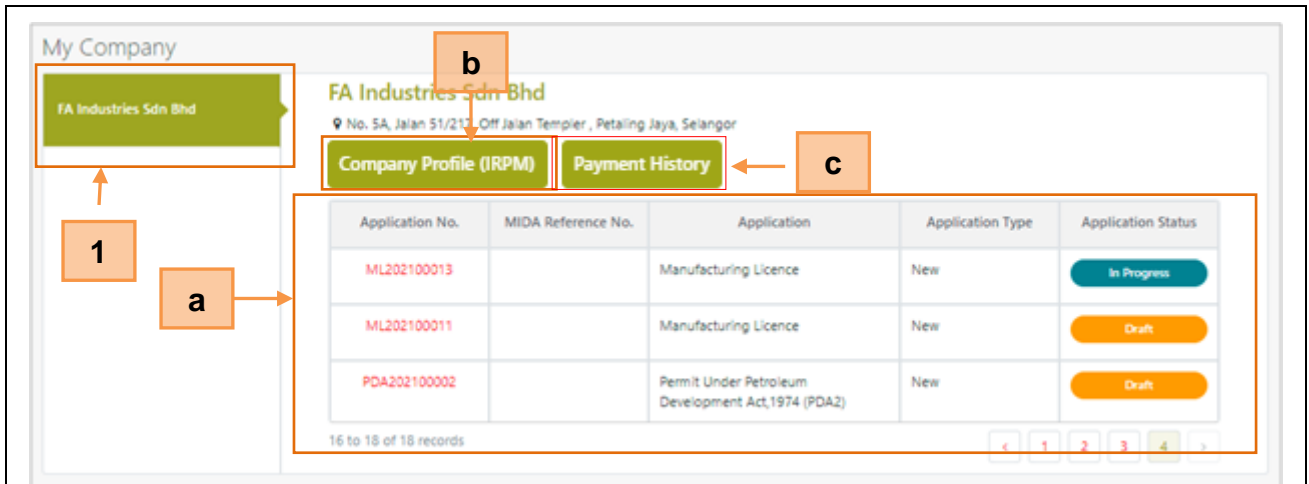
My Company

FA Industries Sdn Bhd

1

b

FA Industries Sdn Bhd

No. 5A, Jalan 51/217, Off Jalan Templer , Petaling Jaya, Selangor

Company Profile (IRPM)

Payment History

c

a

| Application No. | MIDA Reference No. | Application | Application Type | Application Status |
|---|---|---|---|---|
| ML202100013 | | Manufacturing Licence | New | In Progress |
| ML202100011 | | Manufacturing Licence | New | Draft |
| PDA202100002 | | Permit Under Petroleum Development Act,1974 (PDA2) | New | Draft |

16 to 18 of 18 records

‹ 1 2 3 4 ›